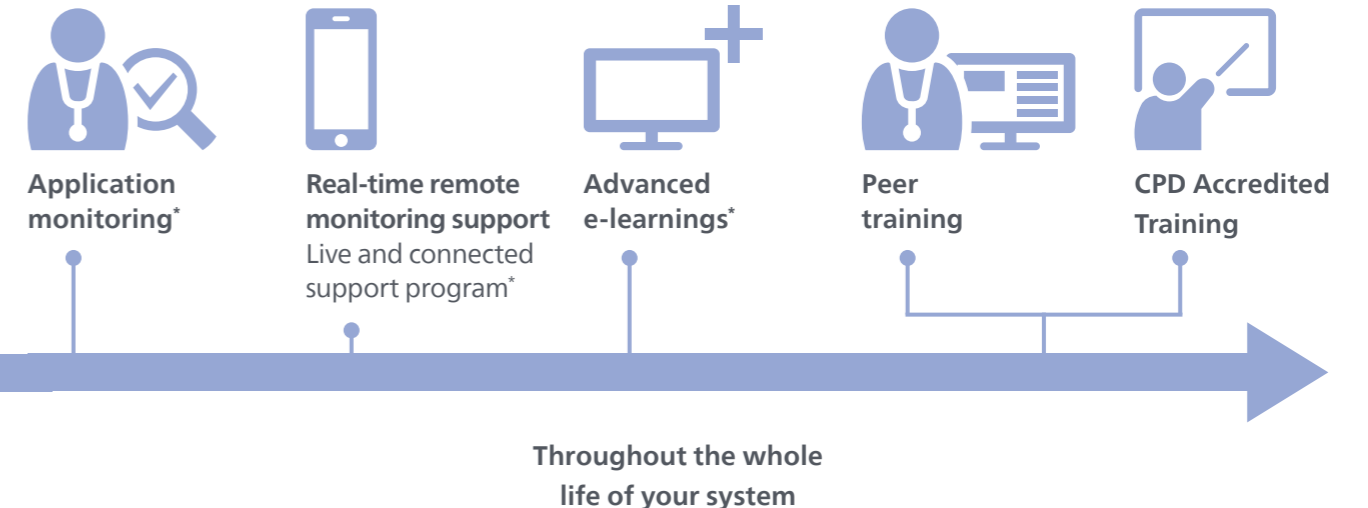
Application monitoring*

Real-time remote monitoring support
Live and connected support program*

Advanced e-learnings*

Peer training

CPD Accredited Training

Throughout the whole life of your system